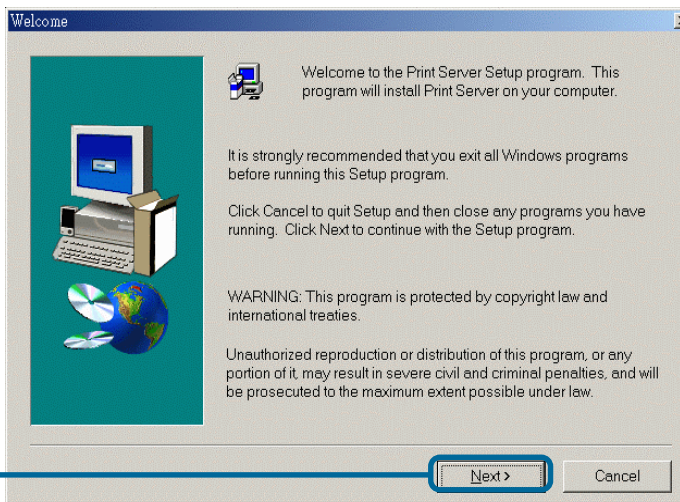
Welcome

Welcome to the Print Server Setup program. This program will install Print Server on your computer.

It is strongly recommended that you exit all Windows programs before running this Setup program.

Click Cancel to quit Setup and then close any programs you have running. Click Next to continue with the Setup program.

WARNING: This program is protected by copyright law and international treaties.

Unauthorized reproduction or distribution of this program, or any portion of it, may result in severe civil and criminal penalties, and will be prosecuted to the maximum extent possible under law.

Next >

Cancel